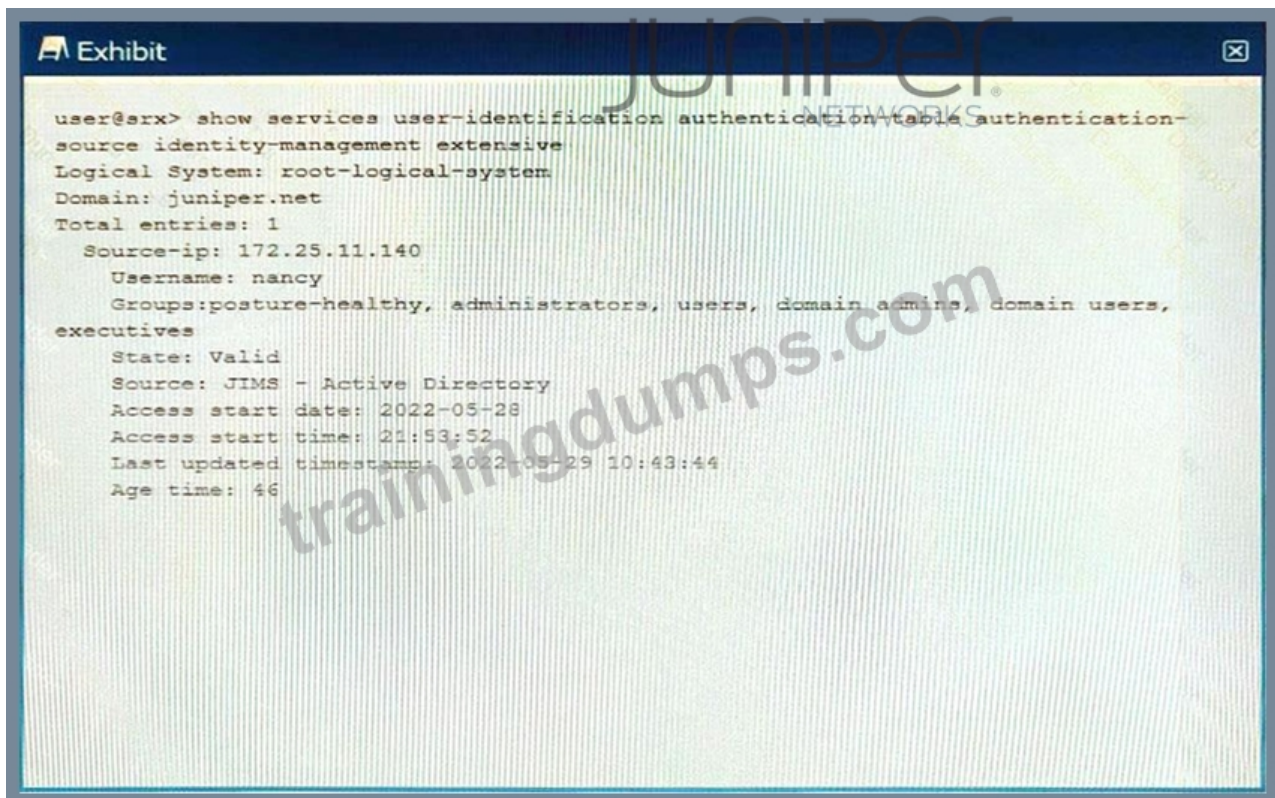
Exhibit

JUNIPER NETWORKS

user@srx> show services user-identification authentication-table authentication-source identity-management extensive
Logical System: root-logical-system
Domain: juniper.net
Total entries: 1
Source-ip: 172.25.11.140
Username: nancy
Groups:posture-healthy, administrators, users, domain admins, domain users, executives
State: Valid
Source: JIMS - Active Directory
Access start date: 2022-05-28
Access start time: 21:53:52
Last updated timestamp: 2022-05-29 10:43:44
Age time: 46

trainingdumps.com